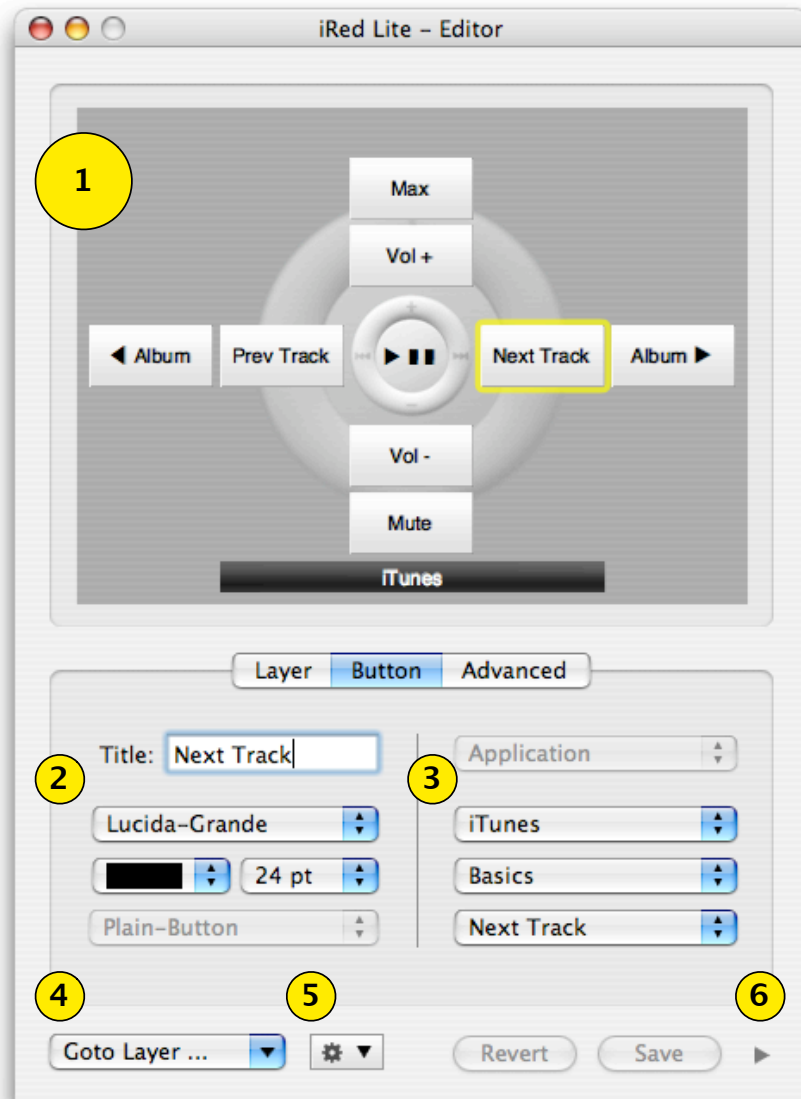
iRed Lite – Editor

1

Max

Vol +

◀ Album

Prev Track

▶ ▮▮

Next Track

Album ▶

Vol -

Mute

iTunes

Layer | Button | Advanced

Title: Next Track

2

Lucida-Grande

24 pt

Plain-Button

Application

3

iTunes

Basics

Next Track

4

5

6

Goto Layer ...

Revert

Save